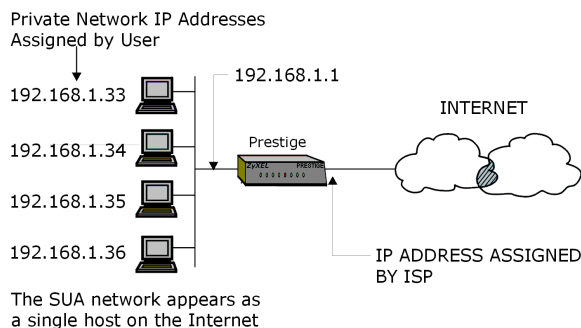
Private Network IP Addresses Assigned by User

192.168.1.33

192.168.1.34

192.168.1.35

192.168.1.36

192.168.1.1

Prestige

ZyXEL PRESTIGE

INTERNET

IP ADDRESS ASSIGNED BY ISP

The SUA network appears as a single host on the Internet